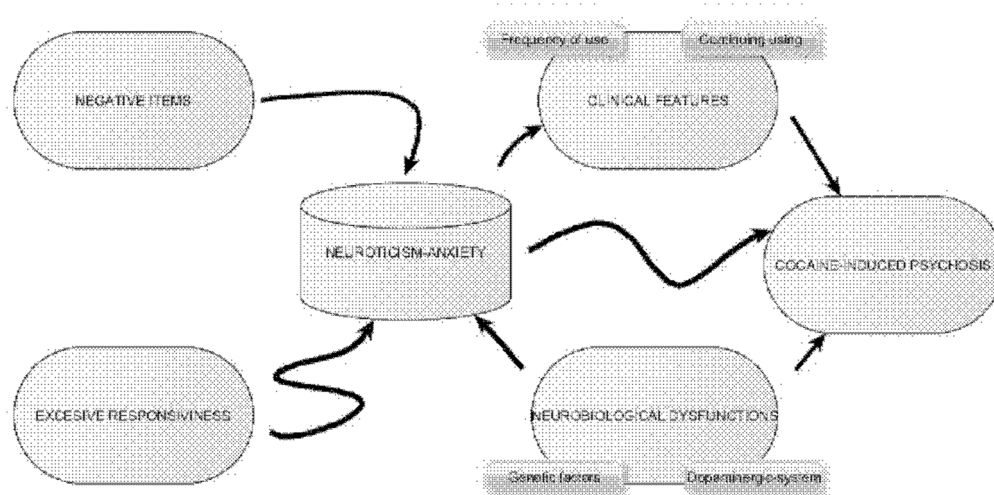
NEGATIVE ITEMS

Frequency of use

Continuing using

CLINICAL FEATURES

NEUROTICISM-ANXIETY

COCAINE-INDUCED PSYCHOSIS

EXCESIVE RESPONSIVINESS

NEUROBIOLOGICAL DYSFUNCTIONS

Genetic factors

Dopaminergic system